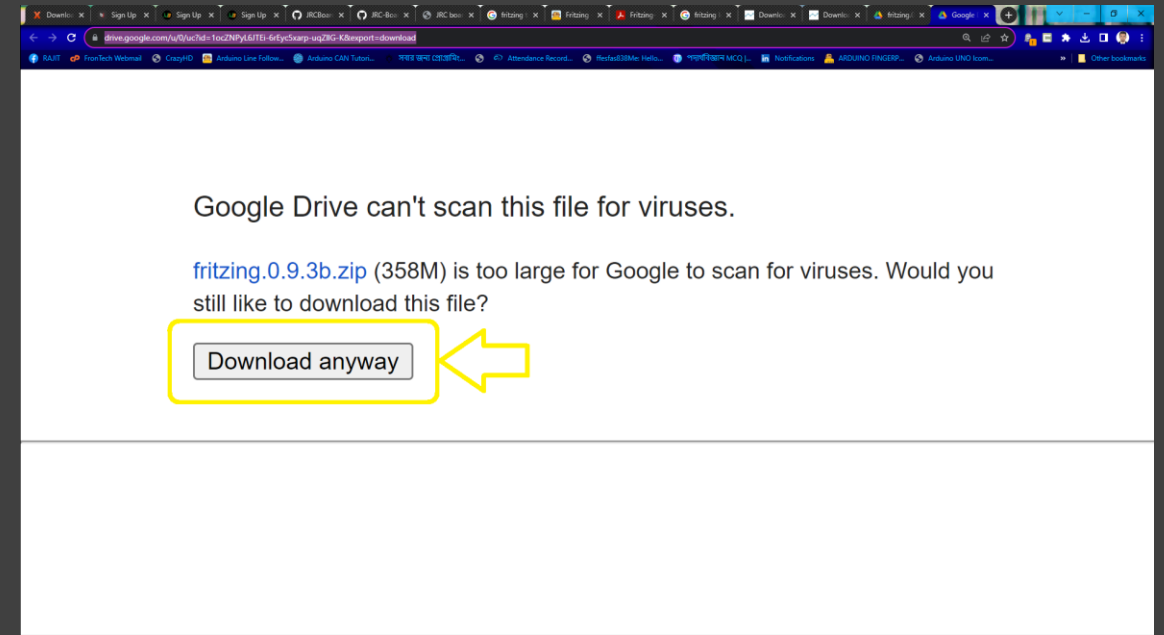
Downlo ×  Sign Up ×  Sign Up ×  Sign Up ×  JRCBoar ×  JRC-Boa ×  JRC boa ×  fritzing ×  Fritzing ×  Fritzing ×  fritzing ×  Downlo ×  Downlo ×  fritzing ×  Google ×

drive.google.com/u/0/uc?id=1ocZNPyL6JTEi-6rEyc5xarp-uqZ8G-K&export=download

RAJIT  FronTech Webmail  CrazyHD  Arduino Line Follow...  Arduino CAN Tutori...  সবার জন্য প্রোগ্রামিং...  Attendance Record...  ffesfas838Me: Hello...  পদার্থবিজ্ঞান MCQ |...  Notifications  ARDUINO FINGERP...  Arduino UNO Icom...  Other bookmarks

Google Drive can't scan this file for viruses.

fritzing.0.9.3b.zip (358M) is too large for Google to scan for viruses. Would you still like to download this file?

Download anyway